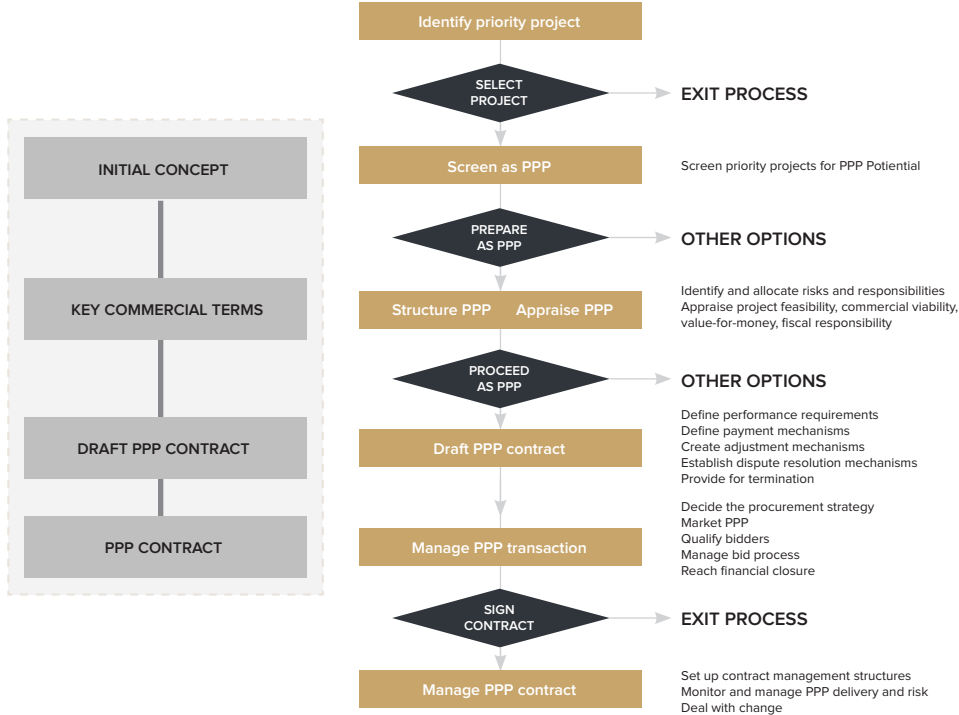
INITIAL CONCEPT

KEY COMMERCIAL TERMS

DRAFT PPP CONTRACT

PPP CONTRACT

Identify priority project

SELECT PROJECT

EXIT PROCESS

Screen as PPP

Screen priority projects for PPP Potiential

PREPARE AS PPP

OTHER OPTIONS

Structure PPP Appraise PPP

Identify and allocate risks and responsibilities
Appraise project feasibility, commercial viability, value-for-money, fiscal responsibility

PROCEED AS PPP

OTHER OPTIONS

Draft PPP contract

Define performance requirements
Define payment mechanisms
Create adjustment mechanisms
Establish dispute resolution mechanisms
Provide for termination

Manage PPP transaction

Decide the procurement strategy
Market PPP
Qualify bidders
Manage bid process
Reach financial closure

SIGN CONTRACT

EXIT PROCESS

Manage PPP contract

Set up contract management structures
Monitor and manage PPP delivery and risk
Deal with change